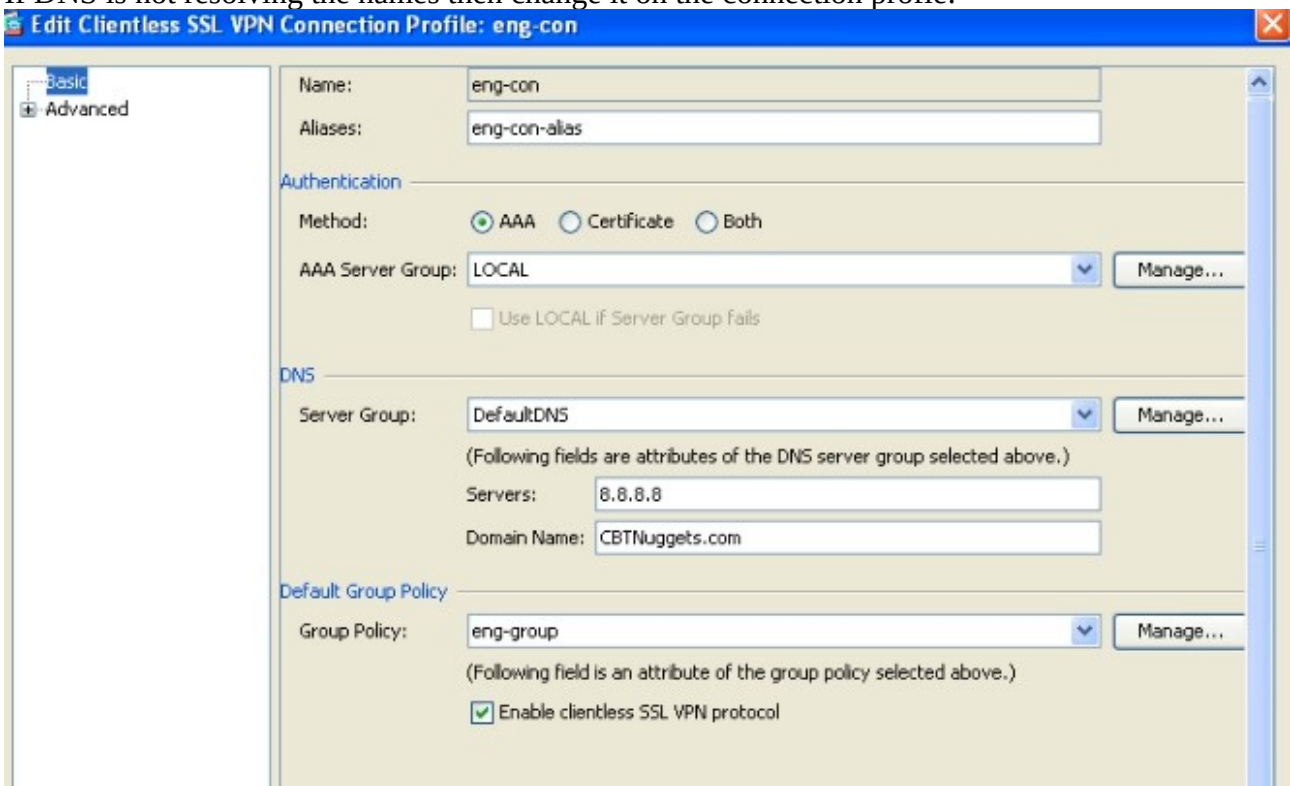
If DNS is not resolving the names then change it on the connection profile.

Edit Clientless SSL VPN Connection Profile: eng-con

Basic
Advanced

Name: eng-con
Aliases: eng-con-alias

Authentication
Method: AAA Certificate Both
AAA Server Group: LOCAL Manage...
Use LOCAL if Server Group fails

DNS
Server Group: DefaultDNS Manage...
(Following fields are attributes of the DNS server group selected above.)
Servers: 8.8.8.8
Domain Name: CBTNuggets.com

Default Group Policy
Group Policy: eng-group Manage...
(Following field is an attribute of the group policy selected above.)
Enable clientless SSL VPN protocol